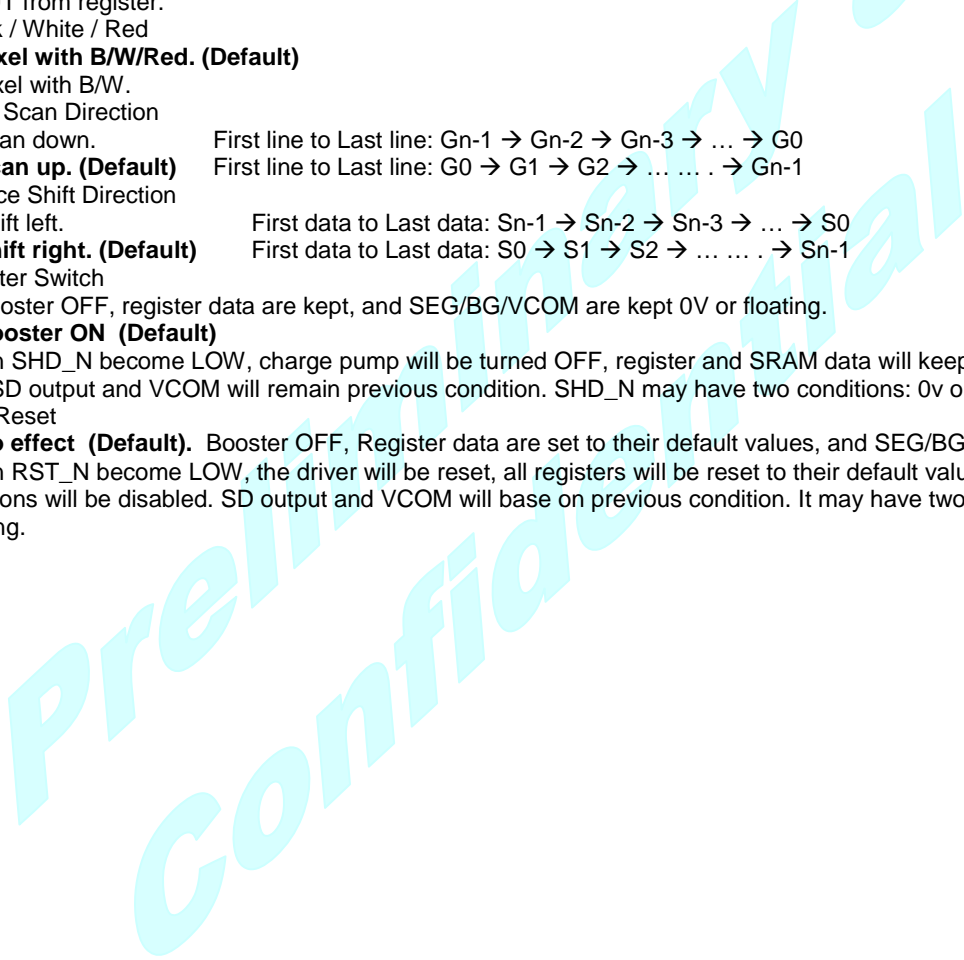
T from register.
k / White / Red
xel with B/W/Red. (Default)
xel with B/W.
Scan Direction
an down. First line to Last line: Gn-1 → Gn-2 → Gn-3 → … → G0
can up. (Default) First line to Last line: G0 → G1 → G2 → … … . → Gn-1
ce Shift Direction
ift left. First data to Last data: Sn-1 → Sn-2 → Sn-3 → … → S0
hift right. (Default) First data to Last data: S0 → S1 → S2 → … … . → Sn-1
ter Switch
ooster OFF, register data are kept, and SEG/BG/VCOM are kept 0V or floating.
ooster ON (Default)
n SHD_N become LOW, charge pump will be turned OFF, register and SRAM data will keep
SD output and VCOM will remain previous condition. SHD_N may have two conditions: 0v o
Reset
o effect (Default). Booster OFF, Register data are set to their default values, and SEG/BG
n RST_N become LOW, the driver will be reset, all registers will be reset to their default valu
ons will be disabled. SD output and VCOM will base on previous condition. It may have two
ng.

Preliminary
Confidential